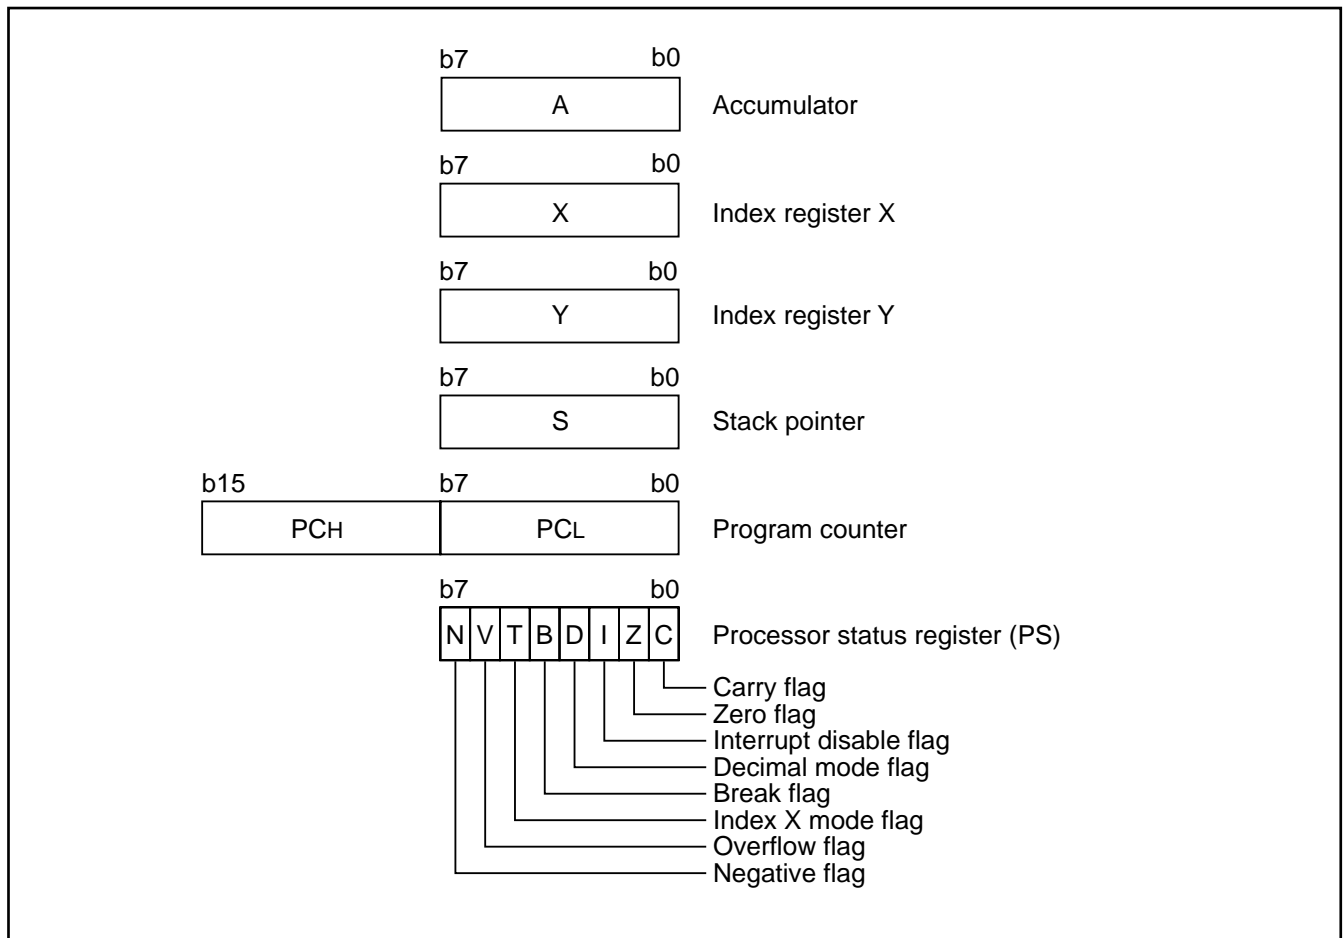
b7 b0
A
Accumulator

b7 b0
X
Index register X

b7 b0
Y
Index register Y

b7 b0
S
Stack pointer

b15 b7 b0
PCH
PCL
Program counter

b7 b0
N V T B D I Z C
Processor status register (PS)

Carry flag
Zero flag
Interrupt disable flag
Decimal mode flag
Break flag
Index X mode flag
Overflow flag
Negative flag